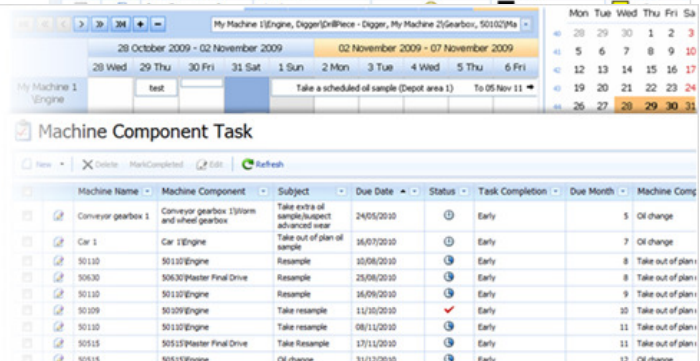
> >> + − My Machine 1|Engine, Digger|DrillPiece - Digger, My Machine 2|Gearbox, 50102|Ma

28 October 2009 - 02 November 2009 | 02 November 2009 - 07 November 2009

28 Wed | 29 Thu | 30 Fri | 31 Sat | 1 Sun | 2 Mon | 3 Tue | 4 Wed | 5 Thu | 6 Fri

My Machine 1 \Engine | test | Take a scheduled oil sample (Depot area 1) | To 05 Nov 11

| Mon | Tue | Wed | Thu | Fri | Sa |
|---|---|---|---|---|---|
| 28 | 29 | 30 | 1 | 2 | 3 |
| 5 | 6 | 7 | 8 | 9 | 10 |
| 12 | 13 | 14 | 15 | 16 | 17 |
| 19 | 20 | 21 | 22 | 23 | 24 |
| 26 | 27 | 28 | 29 | 30 | 31 |

Machine Component Task

New | Delete | MarkCompleted | Edit | Refresh

| | | Machine Name | Machine Component | Subject | Due Date | Status | Task Completion | Due Month | Machine Comp |
|---|---|---|---|---|---|---|---|---|---|
| | | Conveyor gearbox 1 | Conveyor gearbox 1\Worm and wheel gearbox | Take extra oil sample/suspect advanced wear | 24/05/2010 | | Early | 5 | Oil change |
| | | Car 1 | Car 1\Engine | Take out of plan oil sample | 16/07/2010 | | Early | 7 | Oil change |
| | | 50110 | 50110\Engine | Resample | 10/08/2010 | | Early | 8 | Take out of plan |
| | | 50630 | 50630\Master Final Drive | Resample | 25/08/2010 | | Early | 8 | Take out of plan |
| | | 50110 | 50110\Engine | Resample | 16/09/2010 | | Early | 9 | Take out of plan |
| | | 50109 | 50109\Engine | Take resample | 11/10/2010 | ✔ | Early | 10 | Take out of plan |
| | | 50110 | 50110\Engine | Take resample | 08/11/2010 | | Early | 11 | Take out of plan |
| | | 50515 | 50515\Master Final Drive | Take Resample | 17/11/2010 | | Early | 11 | Take out of plan |
| | | 50515 | 50515\Engine | Oil change | 31/12/2010 | | Early | 12 | Oil change |